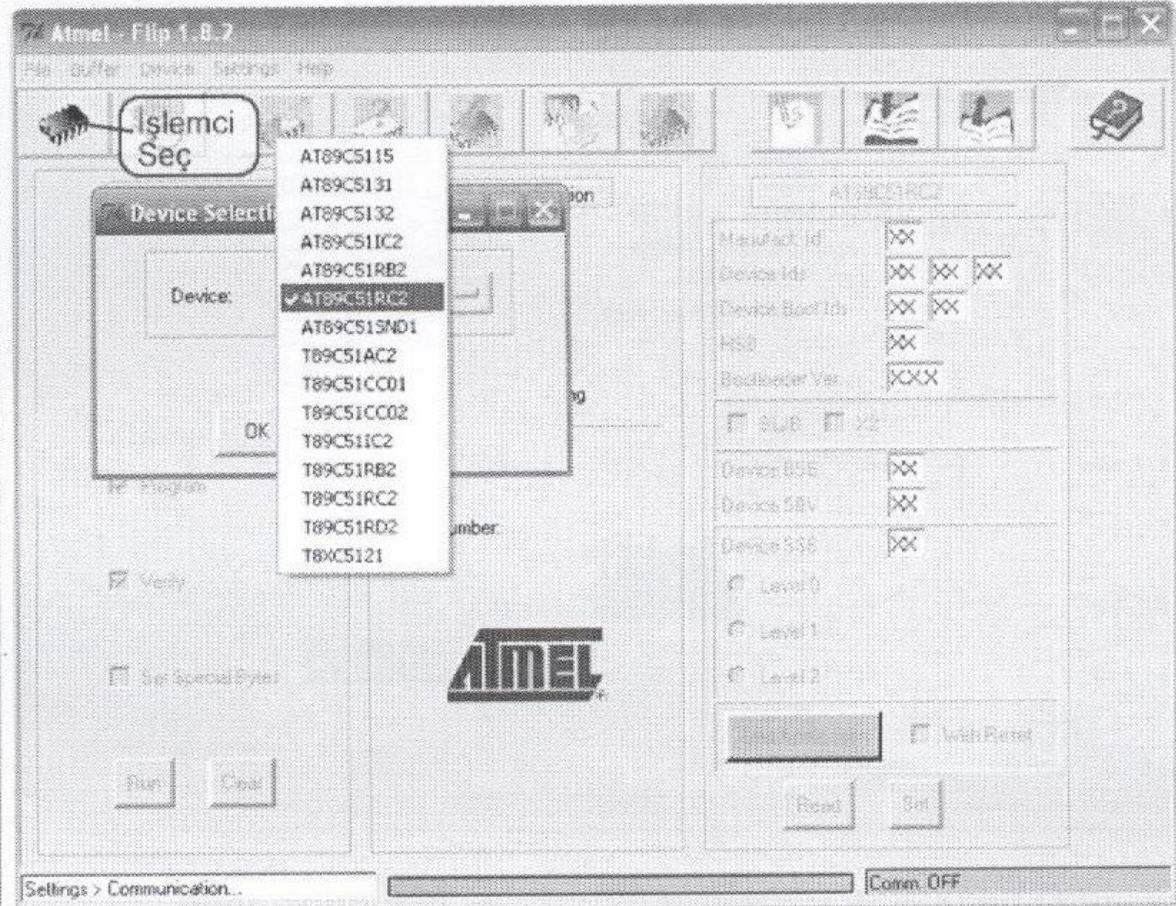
Atmel - Flip 1.8.7

File Buffer Device Settings Help

İşlemci Seç

Device Selecti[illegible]

Device:

OK

AT89C5115
AT89C5131
AT89C5132
AT89C51IC2
AT89C51RB2
✓AT89C51RC2
AT89C51SND1
T89C51AC2
T89C51CC01
T89C51CC02
T89C51IC2
T89C51RB2
T89C51RC2
T89C51RD2
T8XC5121

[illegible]on

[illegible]g

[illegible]umber

Program

Verify

Set Special Bytes

Run Clear

ATMEL

AT89C51RC2

Manufact. Id XX
Device Ids XX XX XX
Device Boot Ids XX XX
HSB XX
Bootloader Ver. XXX

BLJB X2

Device BSB XX
Device SBV XX
Device SSB XX

Level 0
Level 1
Level 2

With Reset

Read Set

Settings > Communication...

Comm. OFF